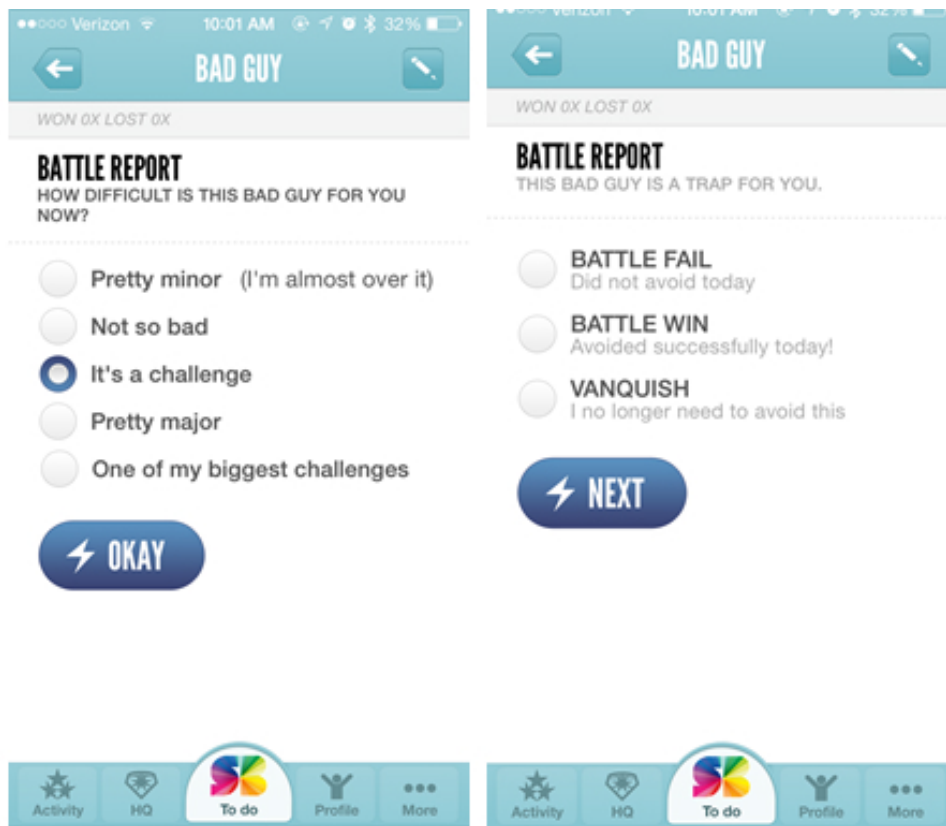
●●○○○ Verizon 10:01 AM 32%

BAD GUY

WON 0X LOST 0X

BATTLE REPORT
HOW DIFFICULT IS THIS BAD GUY FOR YOU NOW?

Pretty minor (I'm almost over it)
Not so bad
It's a challenge
Pretty major
One of my biggest challenges

OKAY

Activity HQ To do Profile More

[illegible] 10:01 AM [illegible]

BAD GUY

WON 0X LOST 0X

BATTLE REPORT
THIS BAD GUY IS A TRAP FOR YOU.

BATTLE FAIL
Did not avoid today
BATTLE WIN
Avoided successfully today!
VANQUISH
I no longer need to avoid this

NEXT

Activity HQ To do Profile More